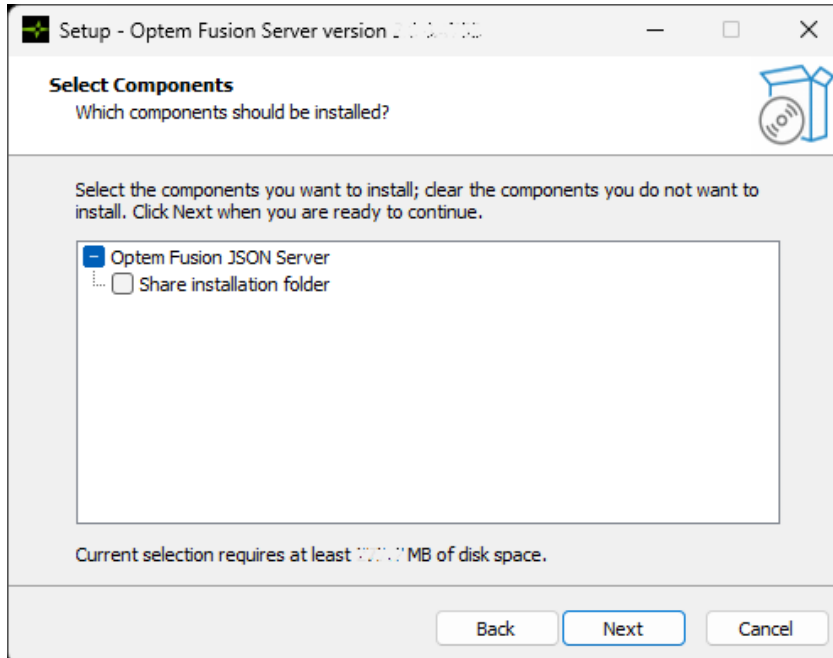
Setup - Optem Fusion Server version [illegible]

Select Components
Which components should be installed?

Select the components you want to install; clear the components you do not want to install. Click Next when you are ready to continue.

Optem Fusion JSON Server
Share installation folder

Current selection requires at least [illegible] MB of disk space.

Back
Next
Cancel